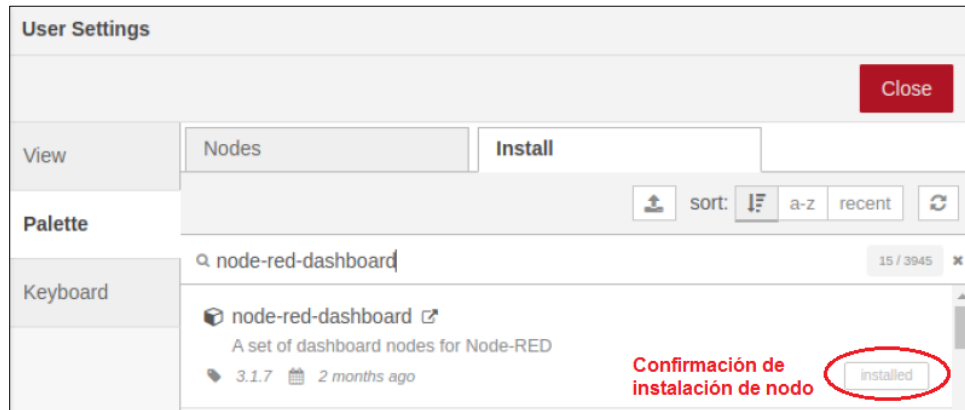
User Settings

Close

View

Palette

Keyboard

Nodes

Install

sort: a-z recent

node-red-dashboard

15 / 3945

node-red-dashboard

A set of dashboard nodes for Node-RED

3.1.7 2 months ago

Confirmación de instalación de nodo

installed